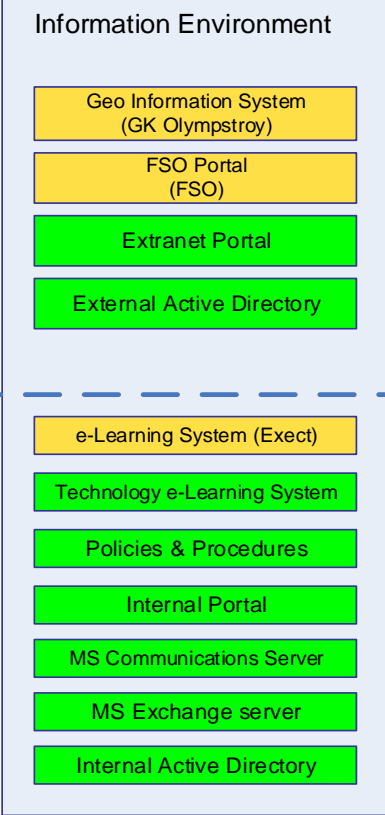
Information Environment

Geo Information System
(GK Olympstroy)

FSO Portal
(FSO)

Extranet Portal

External Active Directory

e-Learning System (Exect)

Technology e-Learning System

Policies & Procedures

Internal Portal

MS Communications Server

MS Exchange server

Internal Active Directory